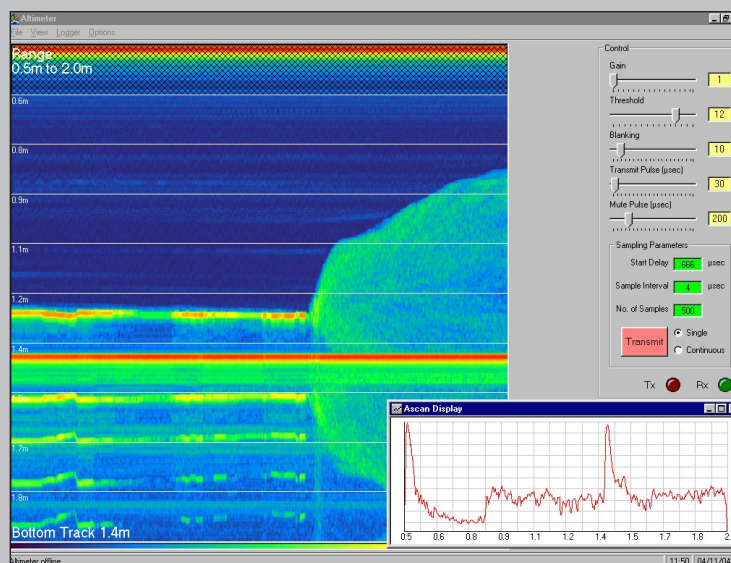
Altimeter

File View Logger Options

Range
0.5m to 2.0m

0.6m
0.8m
0.9m
1.1m
1.2m
1.4m
1.5m
1.7m
1.8m

Bottom Track 1.4m

Control

Gain
1

Threshold
12

Blanking
10

Transmit Pulse (µsec)
30

Mute Pulse (µsec)
200

Sampling Parameters

Start Delay 666 µsec

Sample Interval 4 µsec

No. of Samples 500

Transmit

Single

Continuous

Tx

Rx

Ascan Display

0.5 0.6 0.7 0.8 0.9 1 1.1 1.2 1.3 1.4 1.5 1.6 1.7 1.8 2

Altimeter offline

11:50 04/11/04